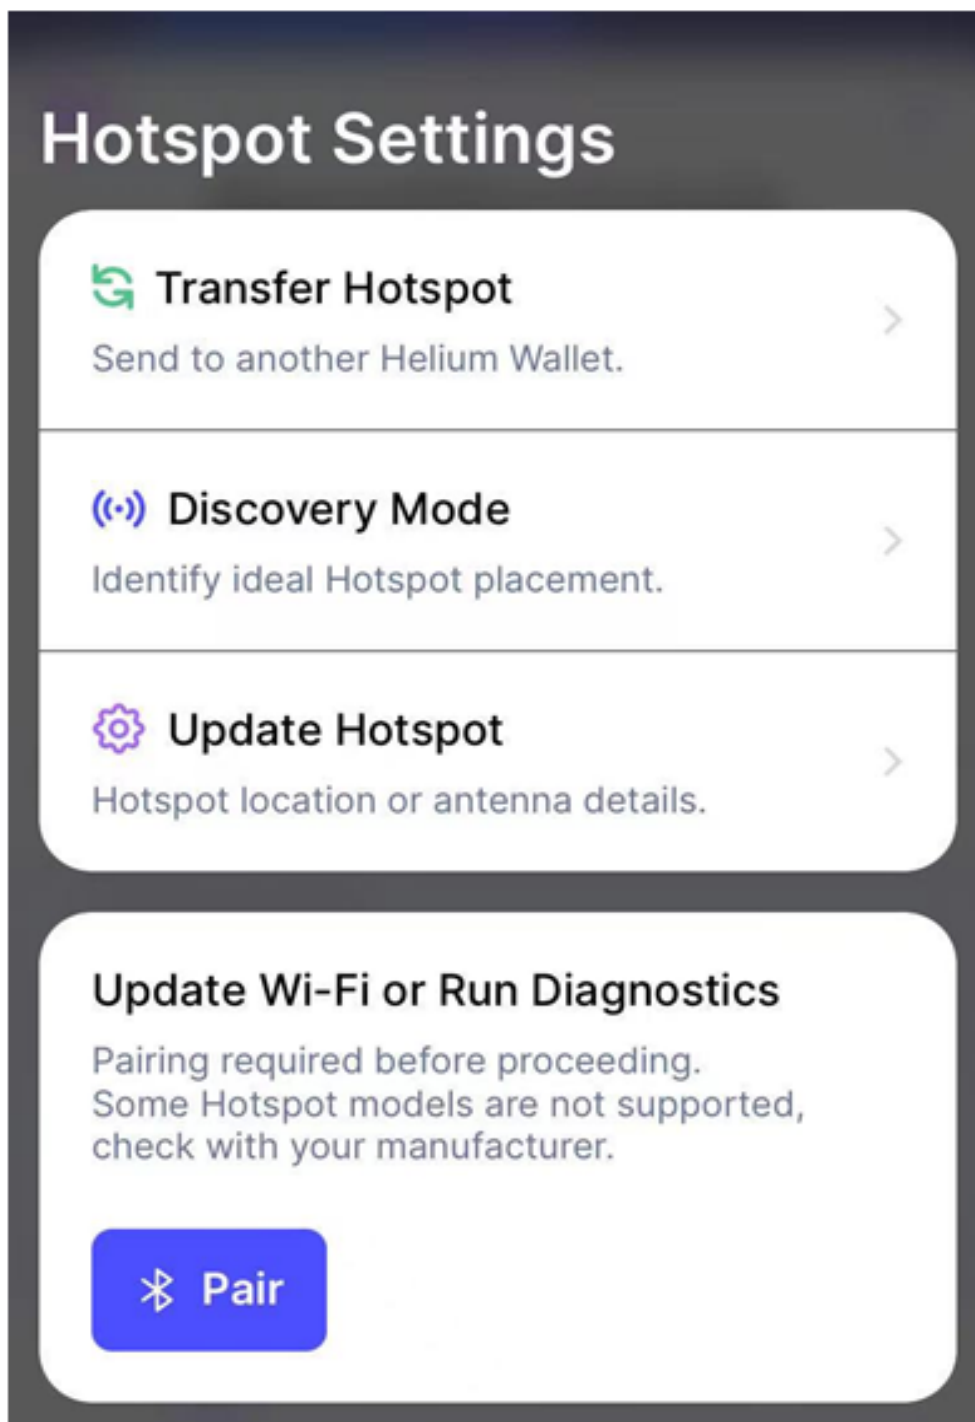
Hotspot Settings

Transfer Hotspot

Send to another Helium Wallet.

Discovery Mode

Identify ideal Hotspot placement.

Update Hotspot

Hotspot location or antenna details.

Update Wi-Fi or Run Diagnostics

Pairing required before proceeding. Some Hotspot models are not supported, check with your manufacturer.

Pair